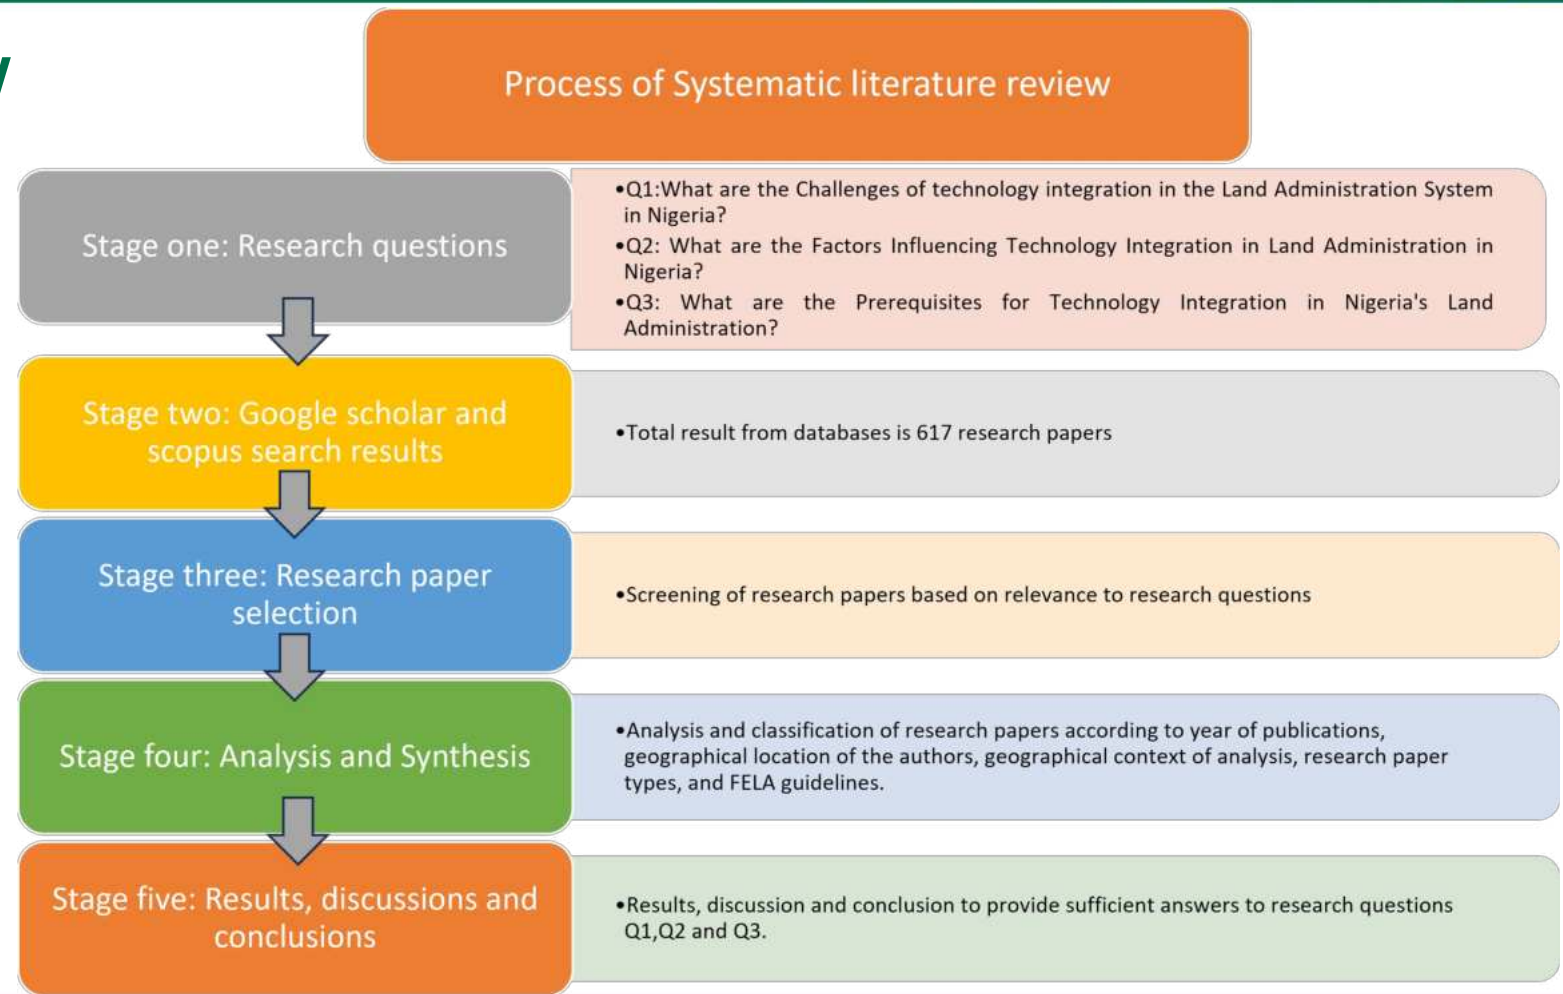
Process of Systematic literature review

Stage one: Research questions

•Q1:What are the Challenges of technology integration in the Land Administration System in Nigeria?
•Q2: What are the Factors Influencing Technology Integration in Land Administration in Nigeria?
•Q3: What are the Prerequisites for Technology Integration in Nigeria's Land Administration?

Stage two: Google scholar and scopus search results

•Total result from databases is 617 research papers

Stage three: Research paper selection

•Screening of research papers based on relevance to research questions

Stage four: Analysis and Synthesis

•Analysis and classification of research papers according to year of publications, geographical location of the authors, geographical context of analysis, research paper types, and FELA guidelines.

Stage five: Results, discussions and conclusions

•Results, discussion and conclusion to provide sufficient answers to research questions Q1,Q2 and Q3.